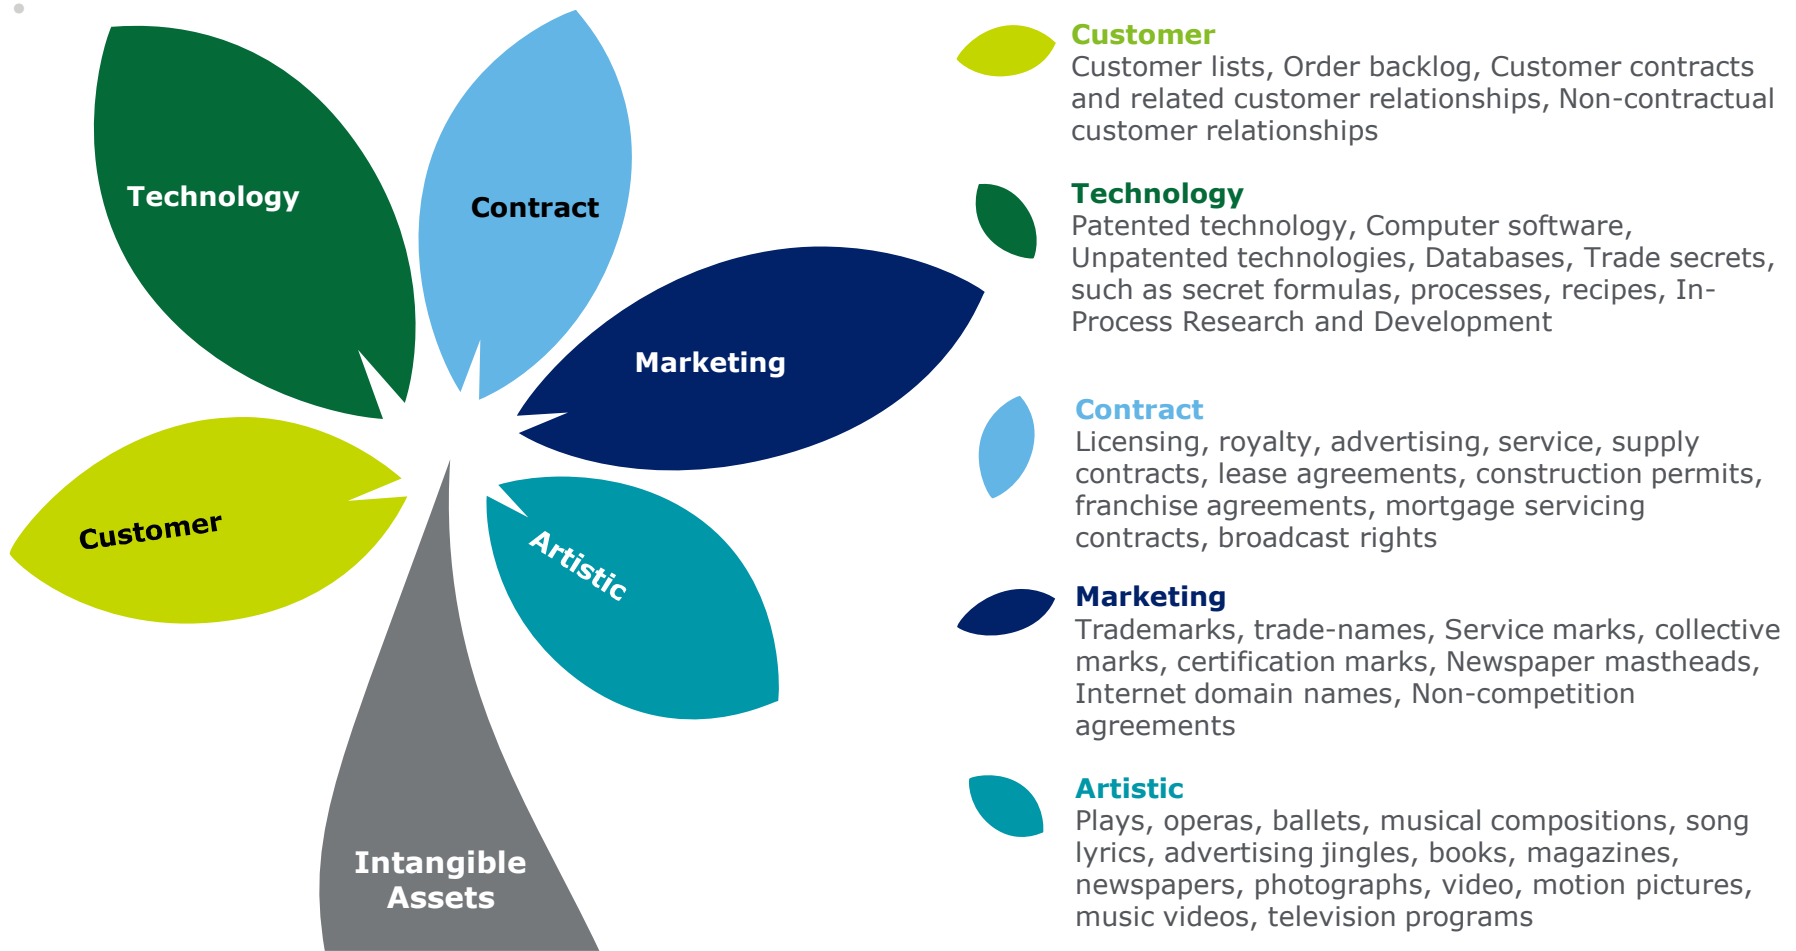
Technology

Contract

Marketing

Customer

Artistic

Intangible Assets

Customer
Customer lists, Order backlog, Customer contracts and related customer relationships, Non-contractual customer relationships

Technology
Patented technology, Computer software, Unpatented technologies, Databases, Trade secrets, such as secret formulas, processes, recipes, In-Process Research and Development

Contract
Licensing, royalty, advertising, service, supply contracts, lease agreements, construction permits, franchise agreements, mortgage servicing contracts, broadcast rights

Marketing
Trademarks, trade-names, Service marks, collective marks, certification marks, Newspaper mastheads, Internet domain names, Non-competition agreements

Artistic
Plays, operas, ballets, musical compositions, song lyrics, advertising jingles, books, magazines, newspapers, photographs, video, motion pictures, music videos, television programs